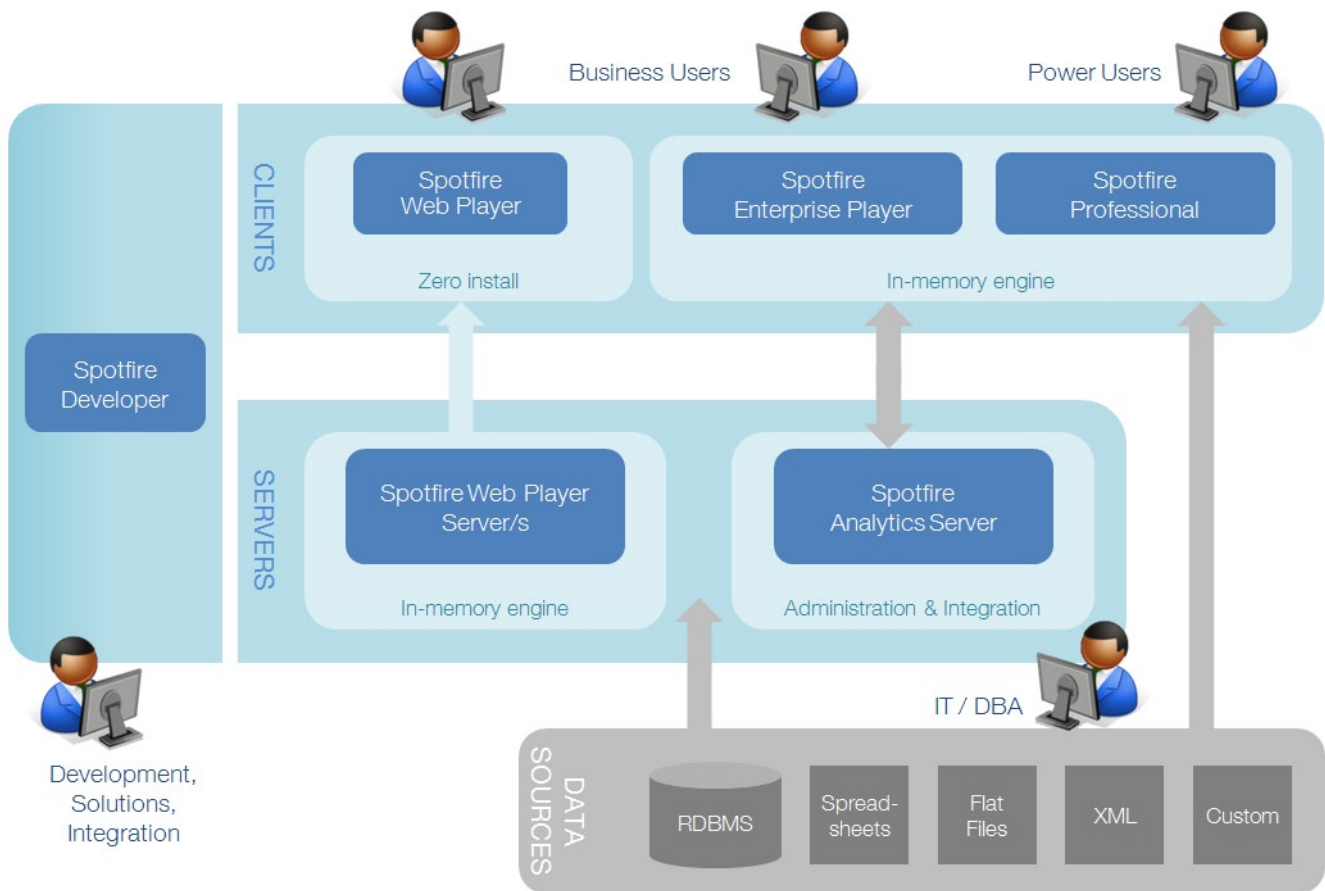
Business Users

Power Users

CLIENTS

Spotfire Web Player

Zero install

Spotfire Enterprise Player

Spotfire Professional

In-memory engine

Spotfire Developer

SERVERS

Spotfire Web Player Server/s

In-memory engine

Spotfire Analytics Server

Administration & Integration

IT / DBA

Development, Solutions, Integration

DATA SOURCES

RDBMS

Spread-sheets

Flat Files

XML

Custom